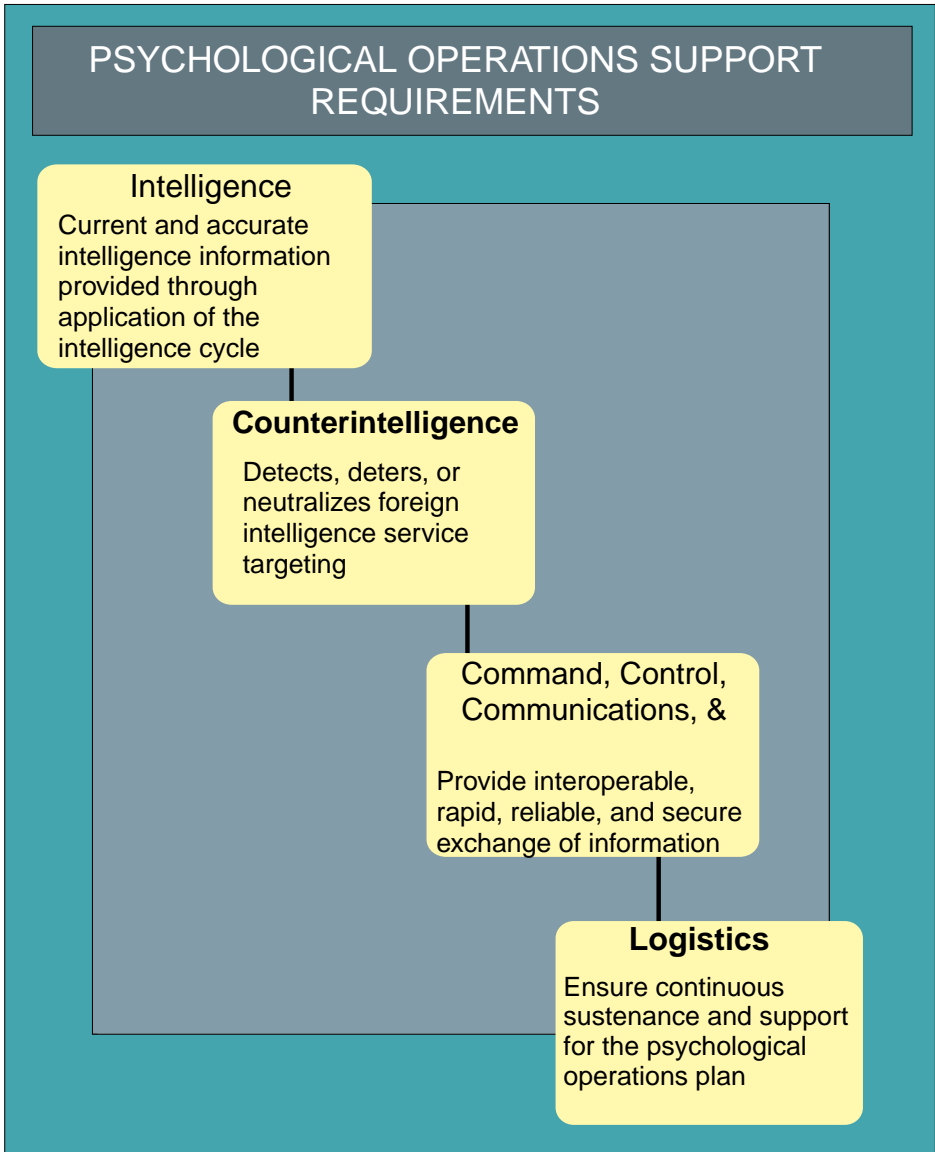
PSYCHOLOGICAL OPERATIONS SUPPORT REQUIREMENTS

Intelligence
Current and accurate intelligence information provided through application of the intelligence cycle

Counterintelligence
Detects, deters, or neutralizes foreign intelligence service targeting

Command, Control, Communications, &

Provide interoperable, rapid, reliable, and secure exchange of information

Logistics
Ensure continuous sustenance and support for the psychological operations plan